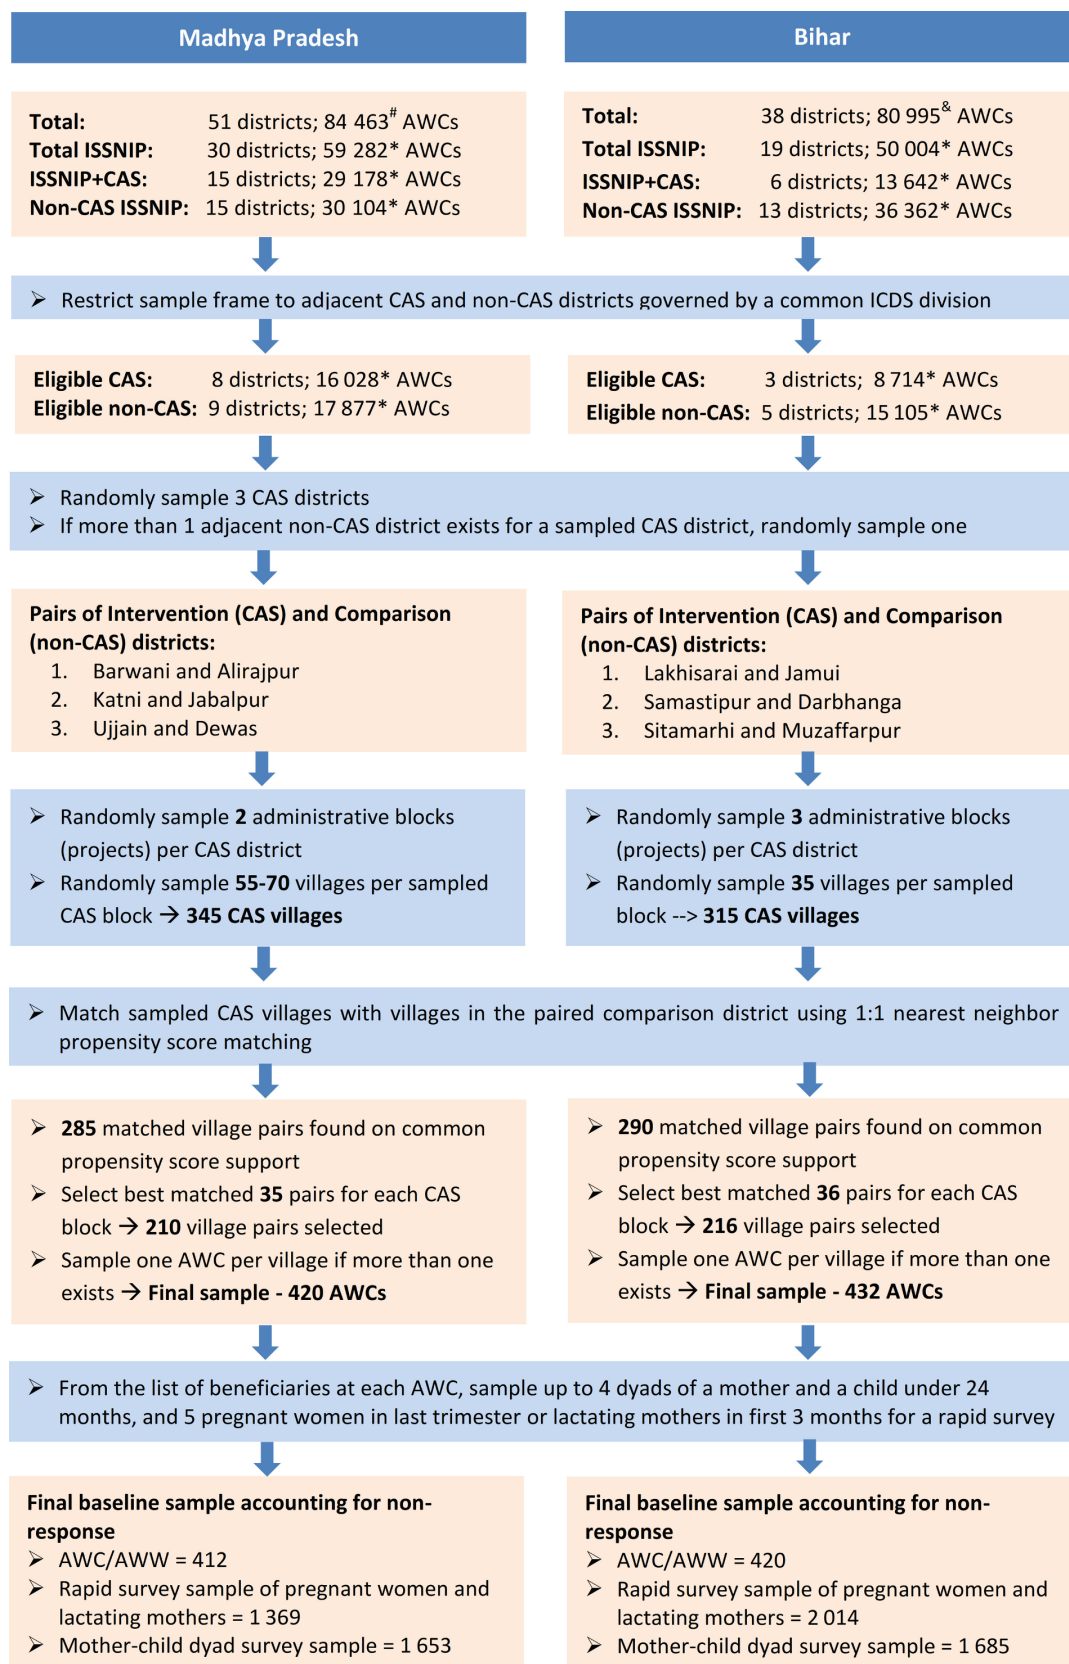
Madhya Pradesh

Bihar

Total: 51 districts; 84 463$^{\#}$ AWCs
Total ISSNIP: 30 districts; 59 282* AWCs
ISSNIP+CAS: 15 districts; 29 178* AWCs
Non-CAS ISSNIP: 15 districts; 30 104* AWCs

Total: 38 districts; 80 995$^{\&}$ AWCs
Total ISSNIP: 19 districts; 50 004* AWCs
ISSNIP+CAS: 6 districts; 13 642* AWCs
Non-CAS ISSNIP: 13 districts; 36 362* AWCs

➢ Restrict sample frame to adjacent CAS and non-CAS districts governed by a common ICDS division

Eligible CAS: 8 districts; 16 028* AWCs
Eligible non-CAS: 9 districts; 17 877* AWCs

Eligible CAS: 3 districts; 8 714* AWCs
Eligible non-CAS: 5 districts; 15 105* AWCs

➢ Randomly sample 3 CAS districts
➢ If more than 1 adjacent non-CAS district exists for a sampled CAS district, randomly sample one

Pairs of Intervention (CAS) and Comparison (non-CAS) districts:
1. Barwani and Alirajpur
2. Katni and Jabalpur
3. Ujjain and Dewas

Pairs of Intervention (CAS) and Comparison (non-CAS) districts:
1. Lakhisarai and Jamui
2. Samastipur and Darbhanga
3. Sitamarhi and Muzaffarpur

➢ Randomly sample 2 administrative blocks (projects) per CAS district
➢ Randomly sample 55-70 villages per sampled CAS block → 345 CAS villages

➢ Randomly sample 3 administrative blocks (projects) per CAS district
➢ Randomly sample 35 villages per sampled block --> 315 CAS villages

➢ Match sampled CAS villages with villages in the paired comparison district using 1:1 nearest neighbor propensity score matching

➢ 285 matched village pairs found on common propensity score support
➢ Select best matched 35 pairs for each CAS block → 210 village pairs selected
➢ Sample one AWC per village if more than one exists → Final sample - 420 AWCs

➢ 290 matched village pairs found on common propensity score support
➢ Select best matched 36 pairs for each CAS block → 216 village pairs selected
➢ Sample one AWC per village if more than one exists → Final sample - 432 AWCs

➢ From the list of beneficiaries at each AWC, sample up to 4 dyads of a mother and a child under 24 months, and 5 pregnant women in last trimester or lactating mothers in first 3 months for a rapid survey

Final baseline sample accounting for non-response
➢ AWC/AWW = 412
➢ Rapid survey sample of pregnant women and lactating mothers = 1 369
➢ Mother-child dyad survey sample = 1 653

Final baseline sample accounting for non-response
➢ AWC/AWW = 420
➢ Rapid survey sample of pregnant women and lactating mothers = 2 014
➢ Mother-child dyad survey sample = 1 685